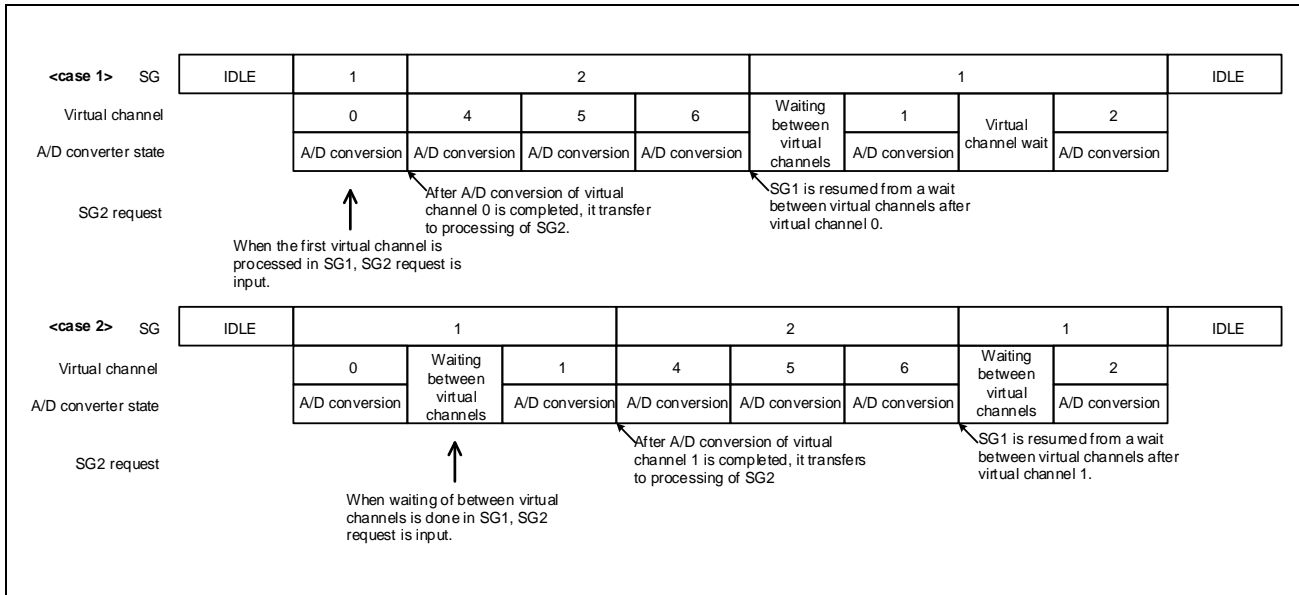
<case 1> SG

| IDLE | 1 | 2 | | | 1 | | | | IDLE |
|---|---|---|---|---|---|---|---|---|---|

Virtual channel

A/D converter state

| 0 | 4 | 5 | 6 | Waiting between virtual channels | 1 | Virtual channel wait | 2 |
|---|---|---|---|---|---|---|---|
| A/D conversion | A/D conversion | A/D conversion | A/D conversion | | A/D conversion | | A/D conversion |

SG2 request

After A/D conversion of virtual channel 0 is completed, it transfer to processing of SG2.

SG1 is resumed from a wait between virtual channels after virtual channel 0.

When the first virtual channel is processed in SG1, SG2 request is input.

<case 2> SG

| IDLE | 1 | | | 2 | | | 1 | | IDLE |
|---|---|---|---|---|---|---|---|---|---|

Virtual channel

A/D converter state

| 0 | Waiting between virtual channels | 1 | 4 | 5 | 6 | Waiting between virtual channels | 2 |
|---|---|---|---|---|---|---|---|
| A/D conversion | | A/D conversion | A/D conversion | A/D conversion | A/D conversion | | A/D conversion |

SG2 request

After A/D conversion of virtual channel 1 is completed, it transfers to processing of SG2

SG1 is resumed from a wait between virtual channels after virtual channel 1.

When waiting of between virtual channels is done in SG1, SG2 request is input.